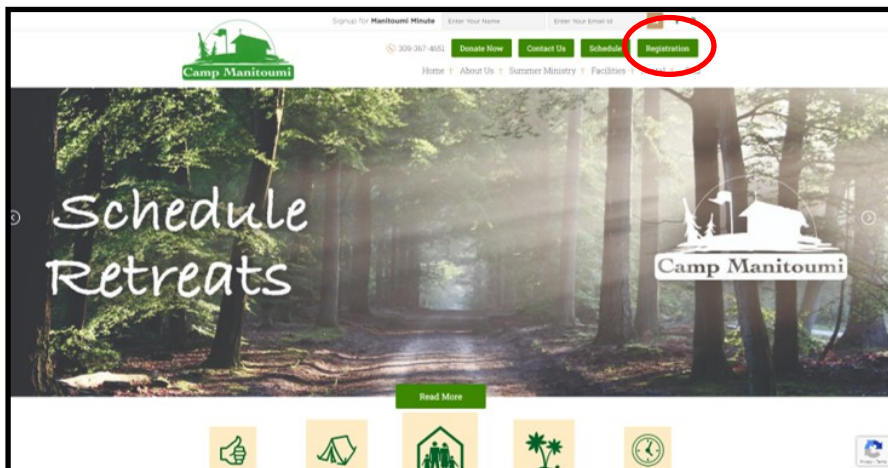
Signup for Manitoumi Minute Enter Your Name Enter Your Email Id

Camp Manitoumi

309-367-4651 Donate Now Contact Us Schedule Registration

Home About Us Summer Ministry Facilities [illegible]

Schedule Retreats

Camp Manitoumi

Read More